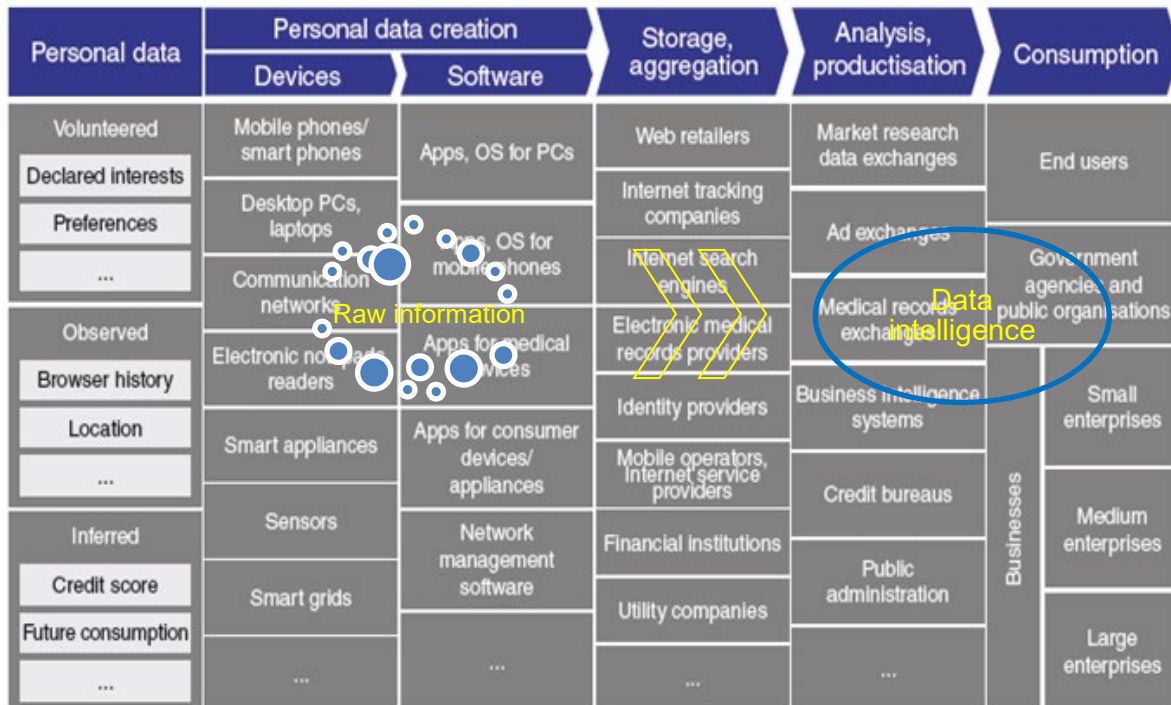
| Personal data | Personal data creation: Devices | Personal data creation: Software | Storage, aggregation | Analysis, productisation | Consumption |
|---|---|---|---|---|---|
| Volunteered | Mobile phones/ smart phones | Apps, OS for PCs | Web retailers | Market research data exchanges | End users |
| Declared interests | Desktop PCs, laptops | Apps, OS for mobile phones | Internet tracking companies | Ad exchanges | Government agencies and public organisations |
| Preferences | Communication networks | Apps for medical devices | Internet search engines | Medical records exchanges | Businesses: Small enterprises |
| ... | Electronic notepads readers | Apps for consumer devices/ appliances | Electronic medical records providers | Business intelligence systems | Businesses: Medium enterprises |
| Observed | Smart appliances | Network management software | Identity providers | Credit bureaus | Businesses: Large enterprises |
| Browser history | Sensors | ... | Mobile operators, Internet service providers | Public administration | |
| Location | Smart grids | | Financial institutions | ... | |
| ... | ... | | Utility companies | | |
| Inferred | | | ... | | |
| Credit score | | | | | |
| Future consumption | | | | | |
| ... | | | | | |

Raw information

Data intelligence